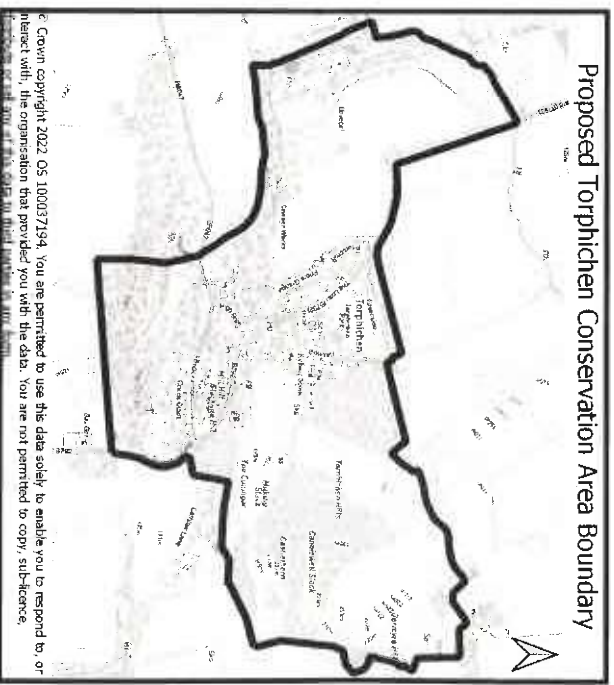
Proposed Torphichen Conservation Area Boundary

Torphichen

© Crown copyright 2022 OS 100037194. You are permitted to use this data solely to enable you to respond to, or interact with, the organisation that provided you with the data. You are not permitted to copy, sub-licence, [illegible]